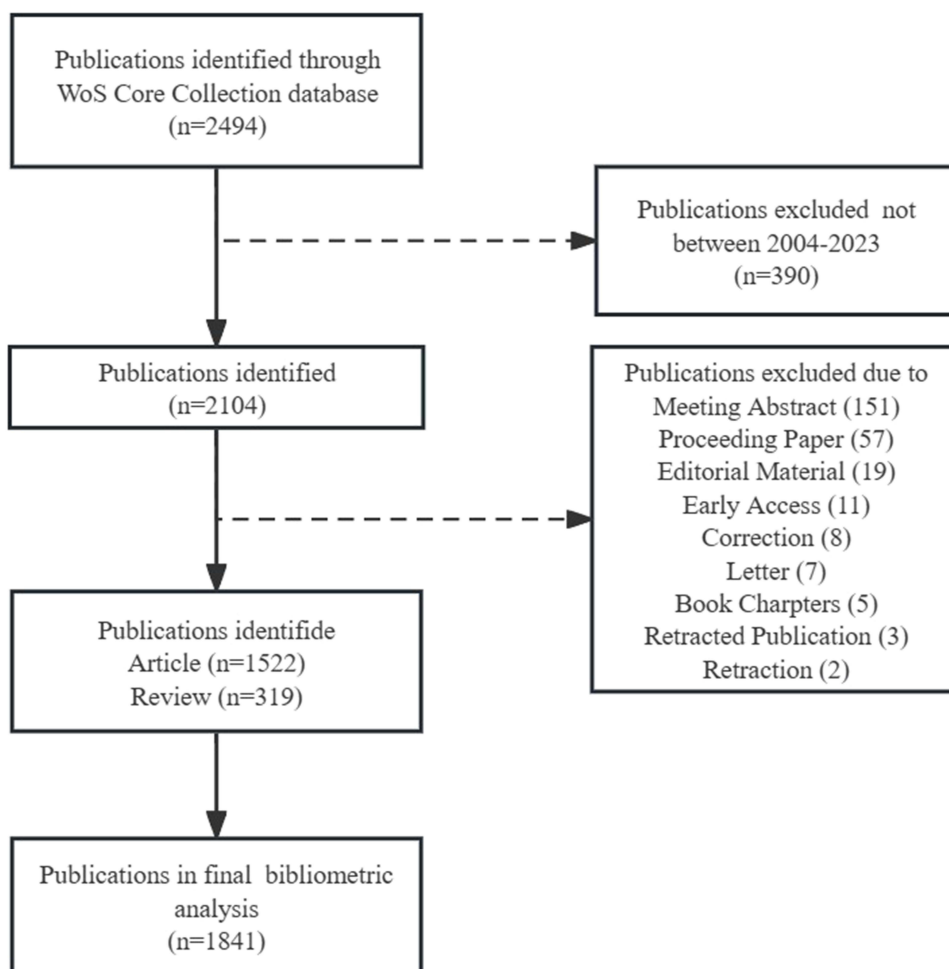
Publications identified through WoS Core Collection database (n=2494)

Publications excluded not between 2004-2023 (n=390)

Publications identified (n=2104)

Publications excluded due to
Meeting Abstract (151)
Proceeding Paper (57)
Editorial Material (19)
Early Access (11)
Correction (8)
Letter (7)
Book Charpters (5)
Retracted Publication (3)
Retraction (2)

Publications identifide
Article (n=1522)
Review (n=319)

Publications in final bibliometric analysis (n=1841)